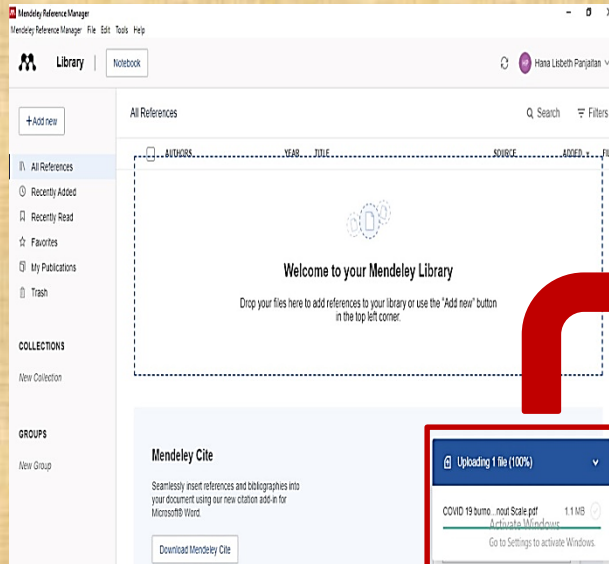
Mendeley Reference Manager
Mendeley Reference Manager File Edit Tools Help

Library | Notebook

Hana Lisbeth Panjaitan

+Add new

All References

Search Filters

All References
Recently Added
Recently Read
Favorites
My Publications
Trash

COLLECTIONS
New Collection

GROUPS
New Group

AUTHORS YEAR TITLE SOURCE ADDED FI

Welcome to your Mendeley Library

Drop your files here to add references to your library or use the "Add new" button in the top left corner.

Mendeley Cite

Seamlessly insert references and bibliographies into your document using our new citation add-in for Microsoft® Word.

Download Mendeley Cite

Uploading 1 file (100%)

COVID 19 burno...nout Scale.pdf 1.1 MB

Activate Windows
Go to Settings to activate Windows.